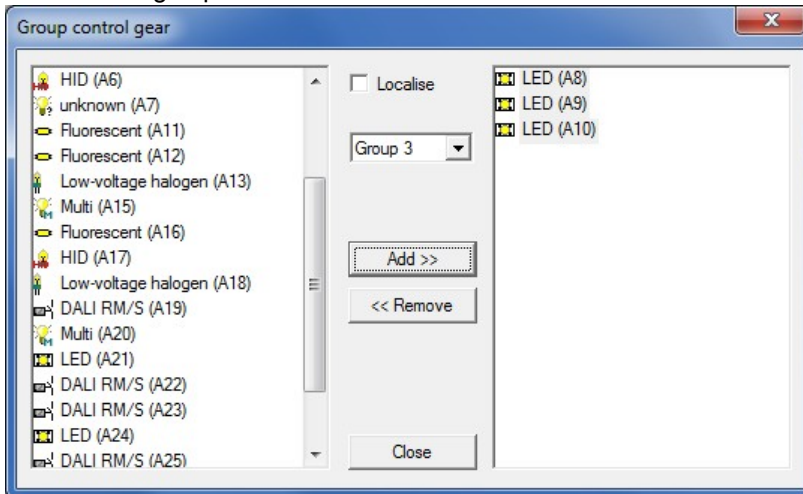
Group control gear

HID (A6)
unknown (A7)
Fluorescent (A11)
Fluorescent (A12)
Low-voltage halogen (A13)
Multi (A15)
Fluorescent (A16)
HID (A17)
Low-voltage halogen (A18)
DALI RM/S (A19)
Multi (A20)
LED (A21)
DALI RM/S (A22)
DALI RM/S (A23)
LED (A24)
DALI RM/S (A25)

Localise

Group 3

Add >>

<< Remove

Close

LED (A8)
LED (A9)
LED (A10)